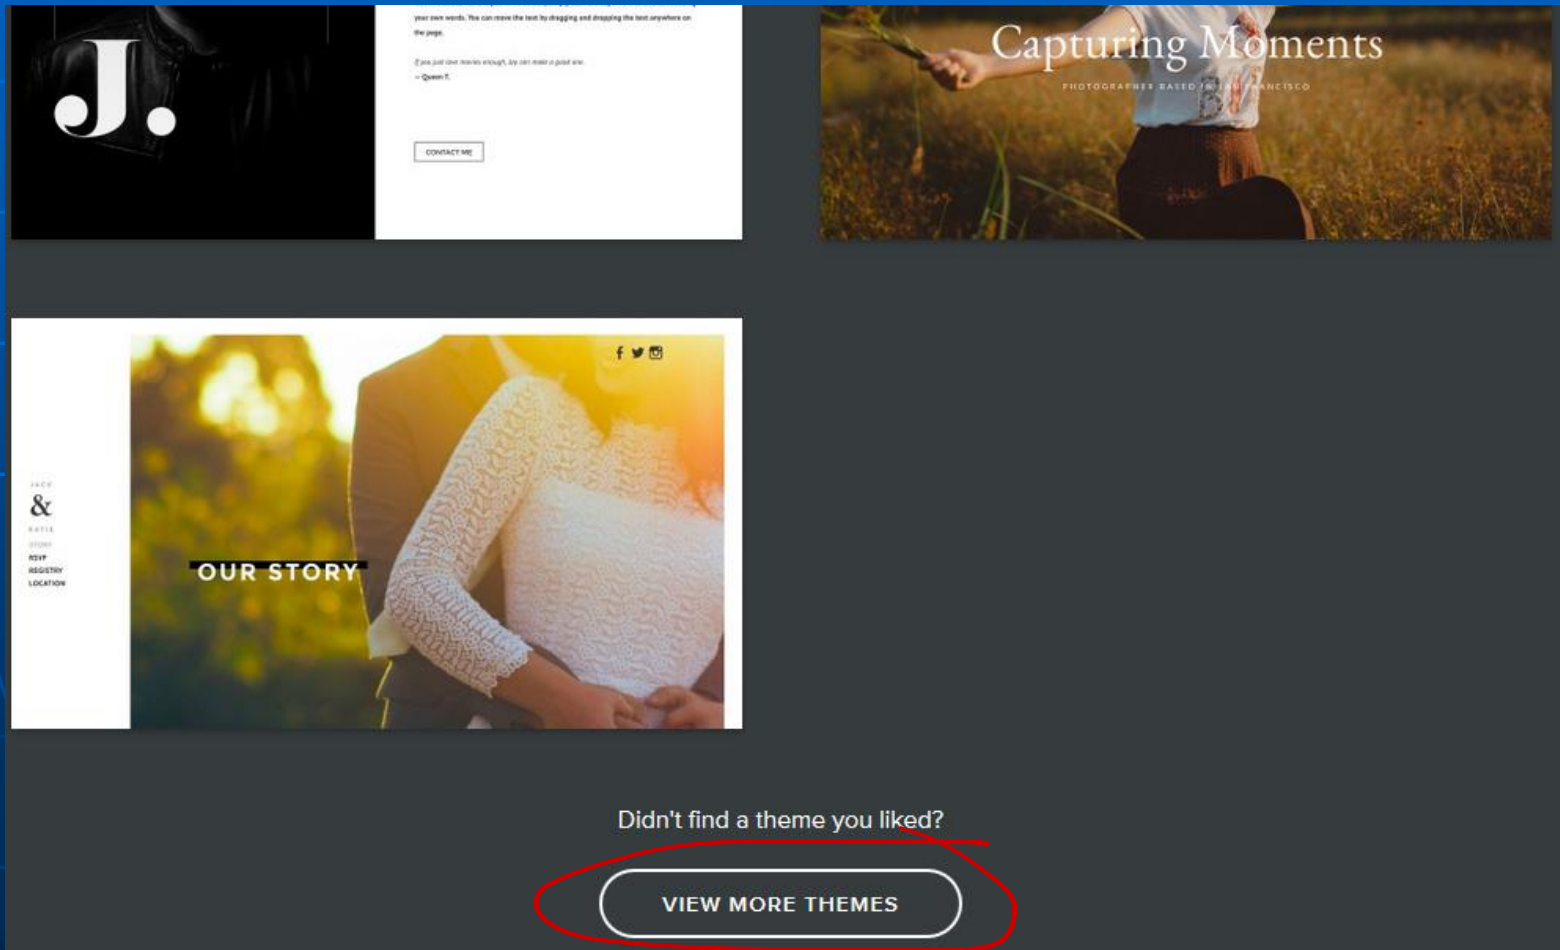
J.

your own words. You can move the text by dragging and dropping the text anywhere on the page.

If you just love movies enough, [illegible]

— Queen T.

CONTACT ME

Capturing Moments

PHOTOGRAPHER BASED IN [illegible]ANCISCO

JACK
&
KATIE
STORY
RSVP
REGISTRY
LOCATION

OUR STORY

Didn't find a theme you liked?

VIEW MORE THEMES